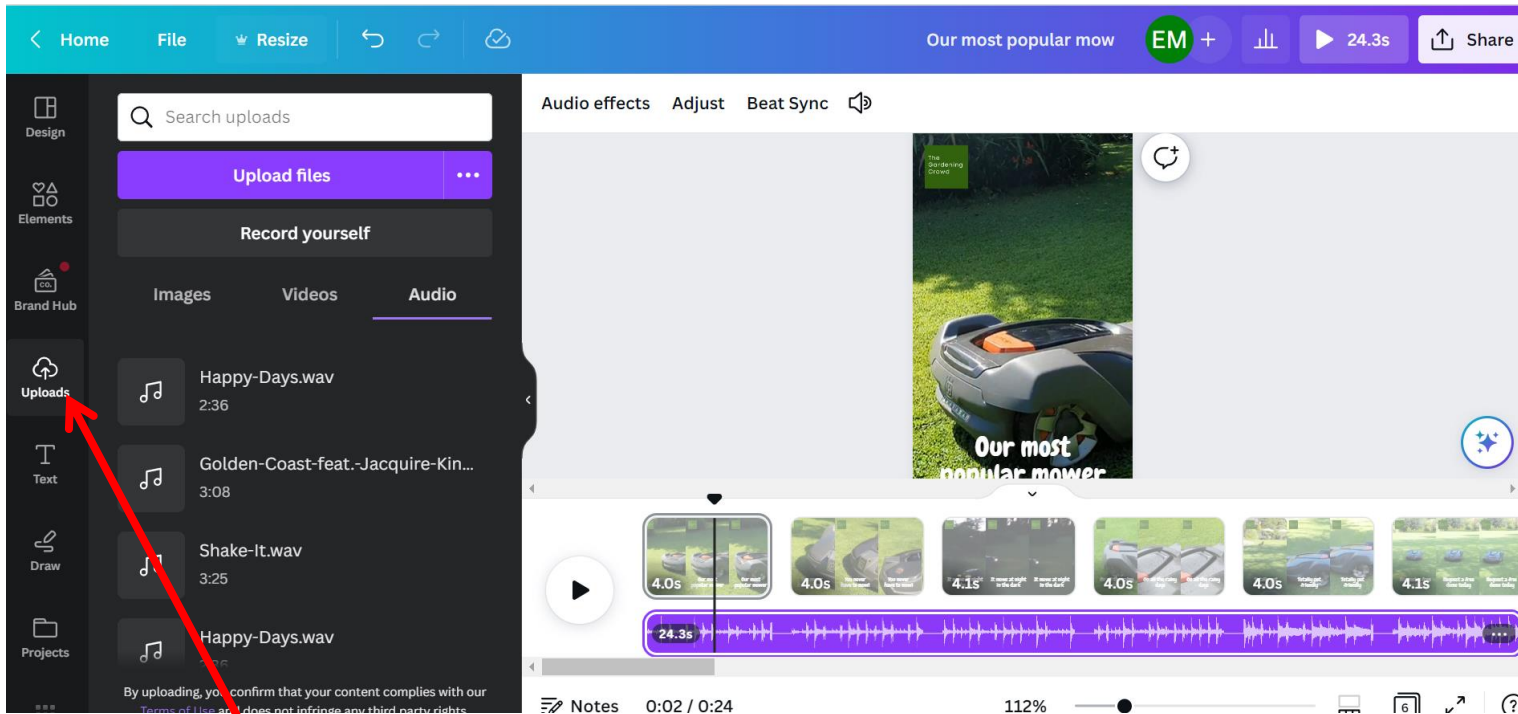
Home File Resize

Our most popular mow EM + 24.3s Share

Design

Elements

Brand Hub

Uploads

Text

Draw

Projects

Search uploads

Upload files

Record yourself

Images Videos Audio

Happy-Days.wav
2:36

Golden-Coast-feat.-Jacquire-Kin...
3:08

Shake-It.wav
3:25

Happy-Days.wav
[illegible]

By uploading, you confirm that your content complies with our Terms of Use and does not infringe any third party rights.

Audio effects Adjust Beat Sync

The Gardening Crowd

Our most popular mower

4.0s 4.0s 4.1s 4.0s 4.0s 4.1s

24.3s

Notes 0:02 / 0:24 112% 6